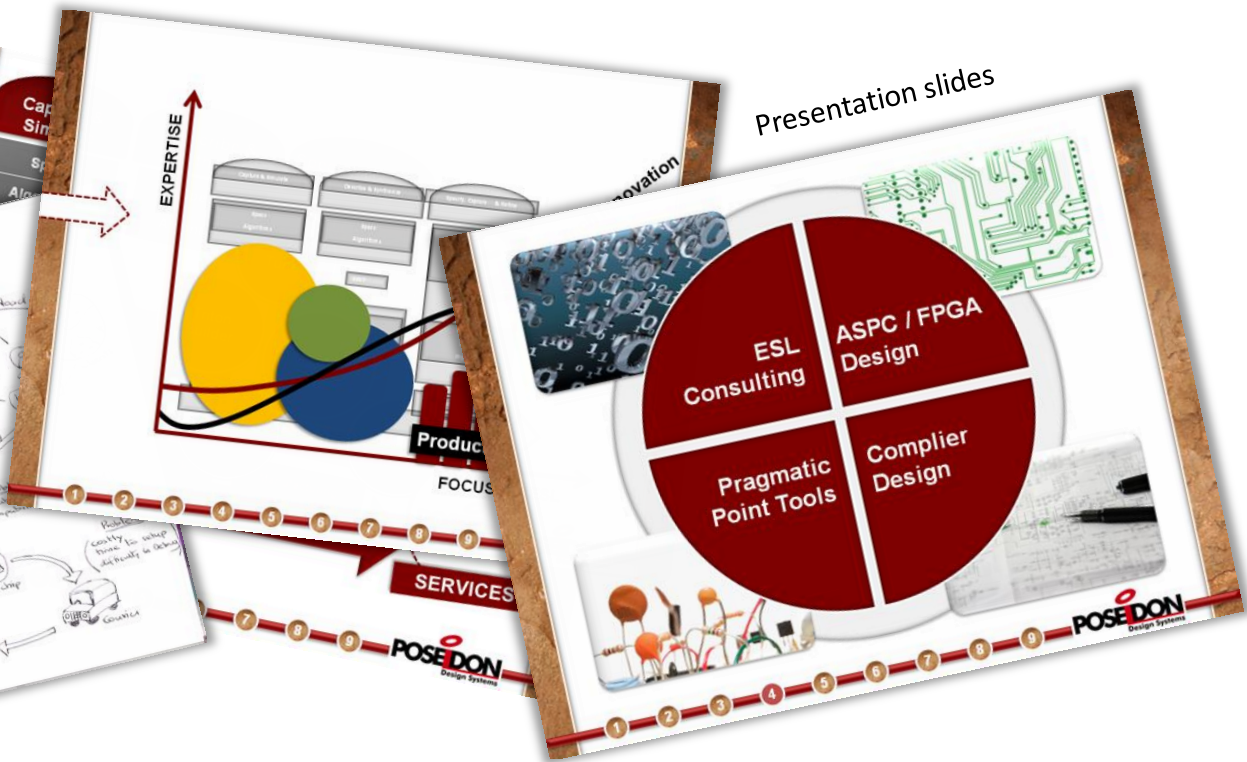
Presentation slides

Cap
Sim
Sp
Alg

EXPERTISE
Innovation
Produc
FOCUS
1 2 3 4 5 6 7 8 9

costly time to setup
7 8 9
SERVICES
POSEIDON Design Systems

ESL Consulting
ASPC / FPGA Design
Pragmatic Point Tools
Complier Design

POSEIDON Design Systems
1 2 3 4 5 6 7 8 9